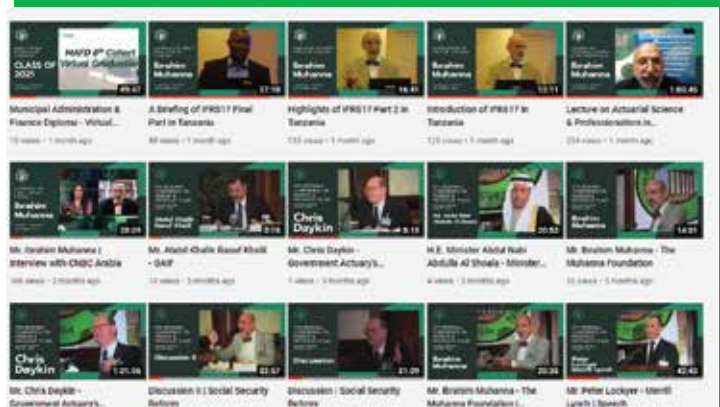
CLASS OF 2021
MAFD 4th Cohort Virtual Graduation
49:47
Municipal Administration & Finance Diploma - Virtual...
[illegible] views • 1 month ago

Ibrahim Muhanna
17:18
A Briefing of IFRS17 Final Part in Tanzania
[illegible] views • 1 month ago

Ibrahim Muhanna
16:41
Highlights of IFRS17 Part 2 in Tanzania
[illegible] views • 1 month ago

Ibrahim Muhanna
13:11
Introduction of IFRS17 in Tanzania
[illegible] views • 1 month ago

Ibrahim Muhanna
1:03:45
Lecture on Actuarial Science & Professionalism in...
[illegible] views • 1 month ago

Ibrahim Muhanna
28:09
Mr. Ibrahim Muhanna | Interview with CNBC Arabia
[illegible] views • 2 months ago

Abdel-Khalik Raouf Khalil
2:16
Mr. Abdel-Khalik Raouf Khalil - GAIF
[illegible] views • 2 months ago

Chris Daykin
6:13
Mr. Chris Daykin - Government Actuary's...
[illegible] views • 2 months ago

20:53
H.E. Minister Abdul Nabi Abdulla Al Shoala - Minister...
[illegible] views • 2 months ago

Ibrahim Muhanna
14:01
Mr. Ibrahim Muhanna - The Muhanna Foundation
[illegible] views • 2 months ago

Chris Daykin
1:21:06
Mr. Chris Daykin - Government Actuary's...

Discussion II
32:57
Discussion II | Social Security Reform

21:29
Discussion | Social Security Reform

Ibrahim Muhanna
20:30
Mr. Ibrahim Muhanna - The Muhanna Foundation |...

Peter Lockyer
42:42
Mr. Peter Lockyer - Merill Lynch | Speech